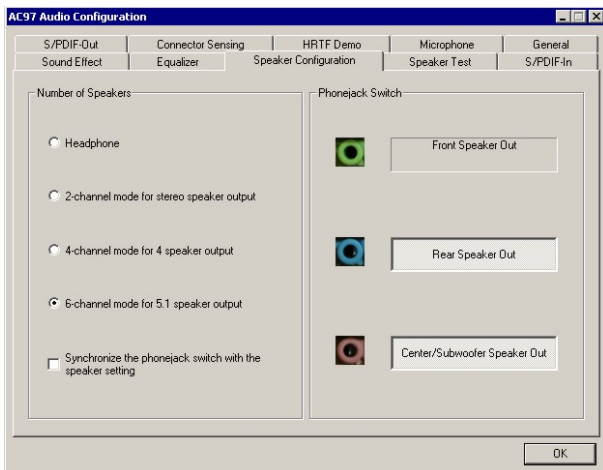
AC97 Audio Configuration

S/PDIF-Out
Connector Sensing
HRTF Demo
Microphone
General
Sound Effect
Equalizer
Speaker Configuration
Speaker Test
S/PDIF-In

Number of Speakers

Headphone

2-channel mode for stereo speaker output

4-channel mode for 4 speaker output

6-channel mode for 5.1 speaker output

Synchronize the phonejack switch with the speaker setting

Phonejack Switch

Front Speaker Out

Rear Speaker Out

Center/Subwoofer Speaker Out

OK